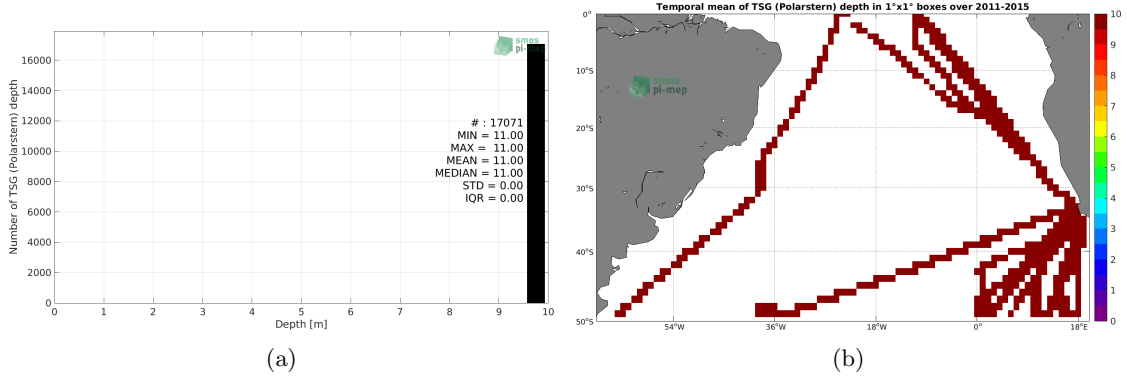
smos
pl-mep

# : 17071
MIN = 11.00
MAX = 11.00
MEAN = 11.00
MEDIAN = 11.00
STD = 0.00
IQR = 0.00

Number of TSG (Polarstern) depth
16000
14000
12000
10000
8000
6000
4000
2000
0
0 1 2 3 4 5 6 7 8 9 10
Depth [m]

(a)

Temporal mean of TSG (Polarstern) depth in 1°x1° boxes over 2011-2015

smos
pl-mep

0°
10°S
20°S
30°S
40°S
50°S
54°W 36°W 18°W 0° 18°E

10
9
8
7
6
5
4
3
2
1
0

(b)